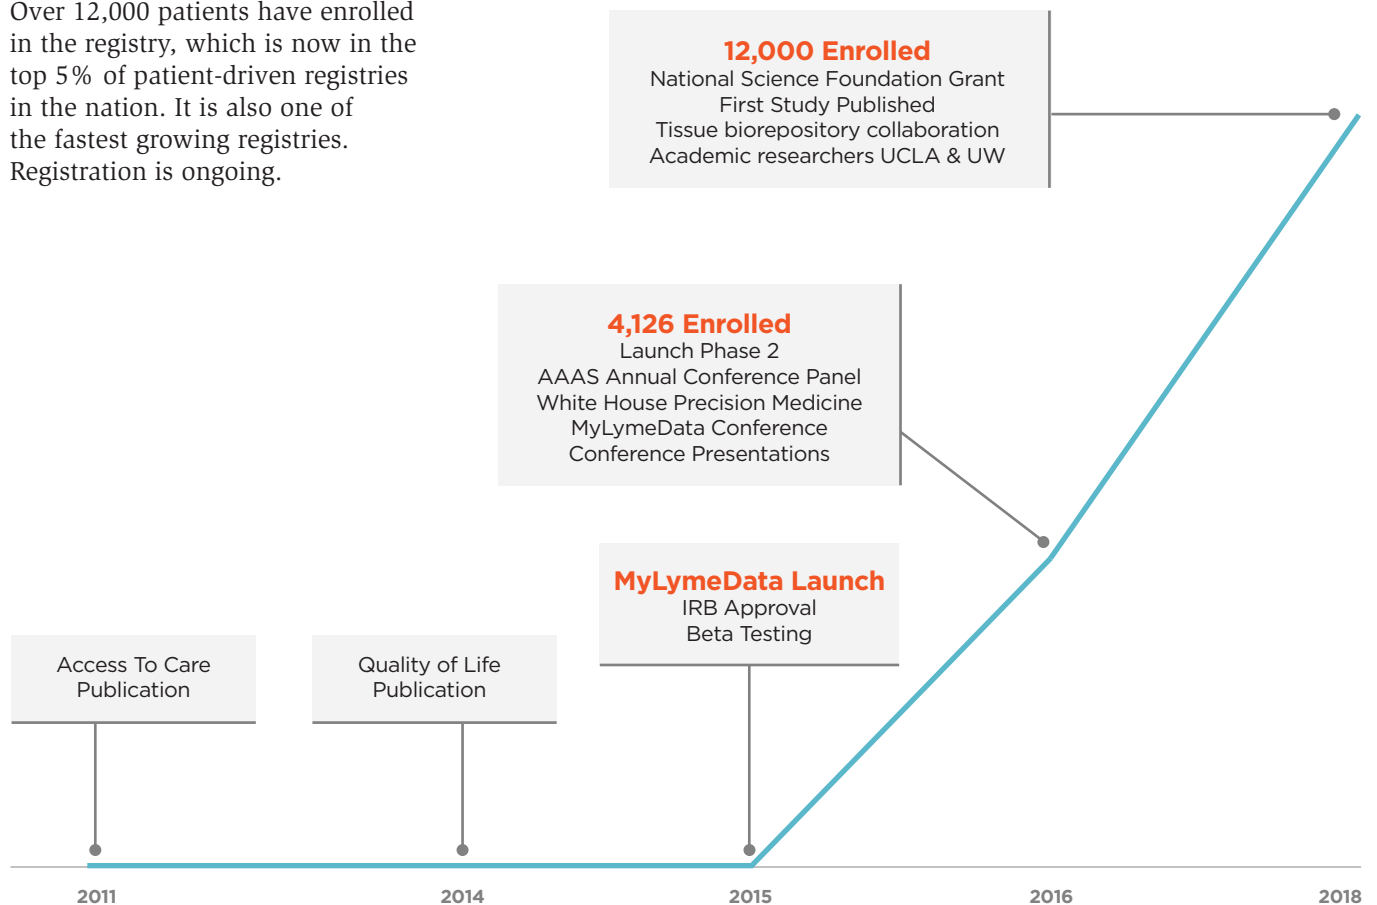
Over 12,000 patients have enrolled in the registry, which is now in the top 5% of patient-driven registries in the nation. It is also one of the fastest growing registries. Registration is ongoing.

12,000 Enrolled
National Science Foundation Grant
First Study Published
Tissue biorepository collaboration
Academic researchers UCLA & UW

4,126 Enrolled
Launch Phase 2
AAAS Annual Conference Panel
White House Precision Medicine
MyLymeData Conference
Conference Presentations

MyLymeData Launch
IRB Approval
Beta Testing

Access To Care Publication

Quality of Life Publication

2011

2014

2015

2016

2018